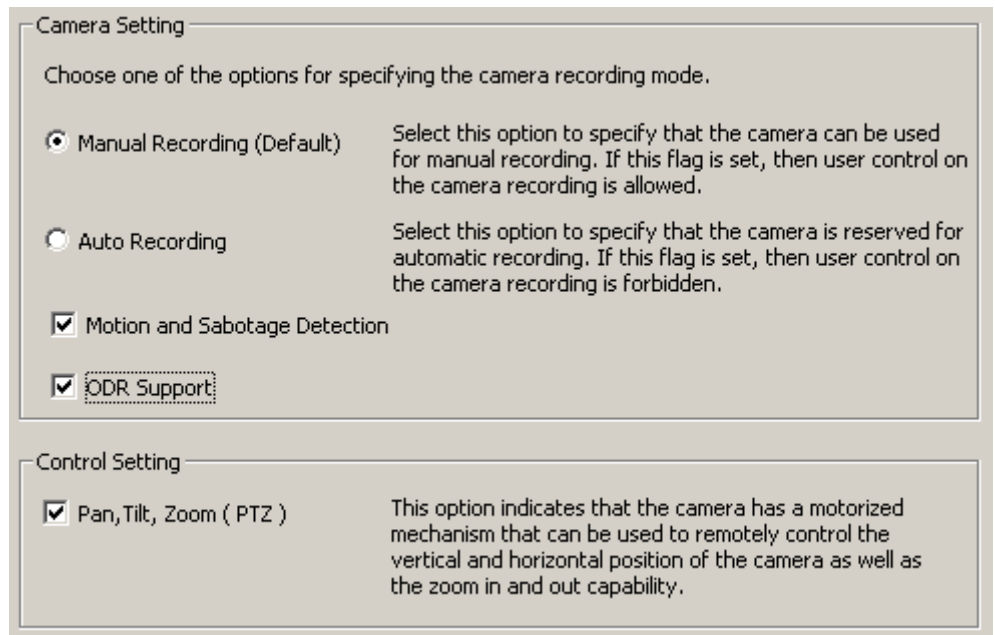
Camera Setting

Choose one of the options for specifying the camera recording mode.

Manual Recording (Default)

Select this option to specify that the camera can be used for manual recording. If this flag is set, then user control on the camera recording is allowed.

Auto Recording

Select this option to specify that the camera is reserved for automatic recording. If this flag is set, then user control on the camera recording is forbidden.

Motion and Sabotage Detection

ODR Support

Control Setting

Pan,Tilt, Zoom ( PTZ )

This option indicates that the camera has a motorized mechanism that can be used to remotely control the vertical and horizontal position of the camera as well as the zoom in and out capability.